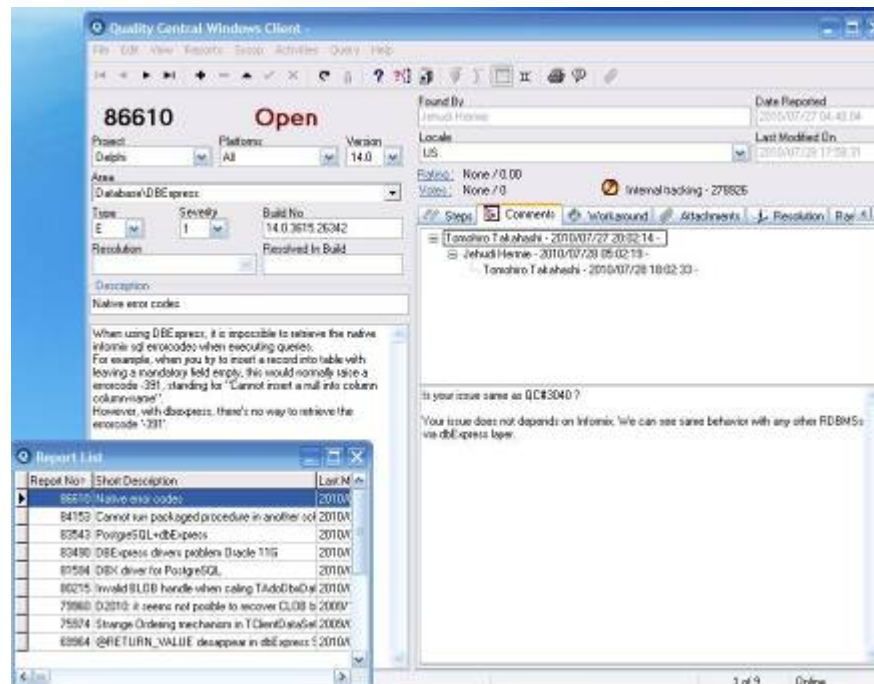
Quality Central Windows Client -

File Edit View Reports Setup Activities Query Help

86610 Open

Project
Delphi

Platforms
All

Version
14.0

Area
Database\DBExpress

Type
E

Severity
1

Build No
14.0.3615.26342

Resolution

Resolved In Build

Description
Native error codes

When using DBExpress, it is impossible to retrieve the native informix sql errorcodes when executing queries.
For example, when you try to insert a record into table with leaving a mandatory field empty, this would normally raise a errorcode -391, standing for "Cannot insert a null into column column-name".
However, with dbexpress, there's no way to retrieve the errorcode '-391'.

Found By
Jehudi Hernie

Date Reported
2010/07/27 04:48:04

Locale
US

Last Modified On
2010/07/28 17:58:31

Rating: None / 0.00
Votes: None / 0

Internal tracking - 278926

Steps | Comments | Workaround | Attachments | Resolution | Raw

Tomohiro Takahashi - 2010/07/27 20:02:14 -
Jehudi Hernie - 2010/07/28 05:02:19 -
Tomohiro Takahashi - 2010/07/28 18:02:33 -

Is your issue same as QC#3040 ?

Your issue does not depends on Informix. We can see same behavior with any other RDBMSs via dbExpress layer.

Report List

| Report No | Short Description | Last M |
|---|---|---|
| 86610 | Native error codes | 2010/ |
| 84153 | Cannot run packaged procedure in another sch | 2010/ |
| 83543 | PostgreSQL+dbExpress | 2010/ |
| 83490 | DBExpress drivers problem Oracle 11G | 2010/ |
| 81584 | DBX driver for PostgreSQL | 2010/ |
| 80215 | Invalid BLOB handle when caling TAdoDbxDat | 2010/ |
| 79960 | D2010: it seems not posible to recover CLOB b | 2009/ |
| 75974 | Strange Ordering mechanism in TClientDataSet | 2009/ |
| 69964 | @RETURN_VALUE desappear in dbExpress 5 | 2010/ |

1 of 9 Online